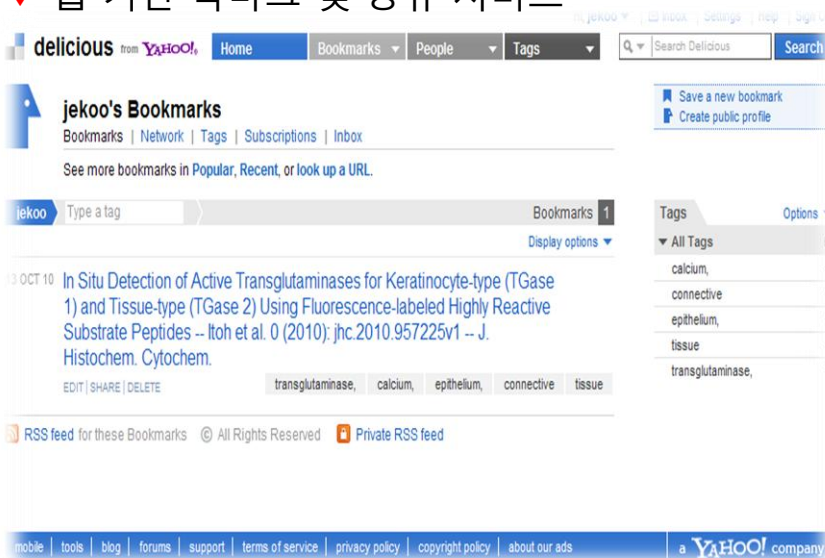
Hi, jekoo ▾ | Inbox | Settings | Help | Sign O

delicious from YAHOO!

Home | Bookmarks ▾ | People ▾ | Tags ▾

Search Delicious | Search

jekoo's Bookmarks

Bookmarks | Network | Tags | Subscriptions | Inbox

See more bookmarks in Popular, Recent, or look up a URL.

Save a new bookmark

Create public profile

jekoo | Type a tag | Bookmarks 1

Display options ▾

13 OCT 10 In Situ Detection of Active Transglutaminases for Keratinocyte-type (TGase 1) and Tissue-type (TGase 2) Using Fluorescence-labeled Highly Reactive Substrate Peptides -- Itoh et al. 0 (2010): jhc.2010.957225v1 -- J. Histochem. Cytochem.

EDIT | SHARE | DELETE

transglutaminase, calcium, epithelium, connective tissue

Tags | Options

▾ All Tags

calcium,

connective

epithelium,

tissue

transglutaminase,

RSS feed for these Bookmarks © All Rights Reserved Private RSS feed

mobile | tools | blog | forums | support | terms of service | privacy policy | copyright policy | about our ads

a YAHOO! company